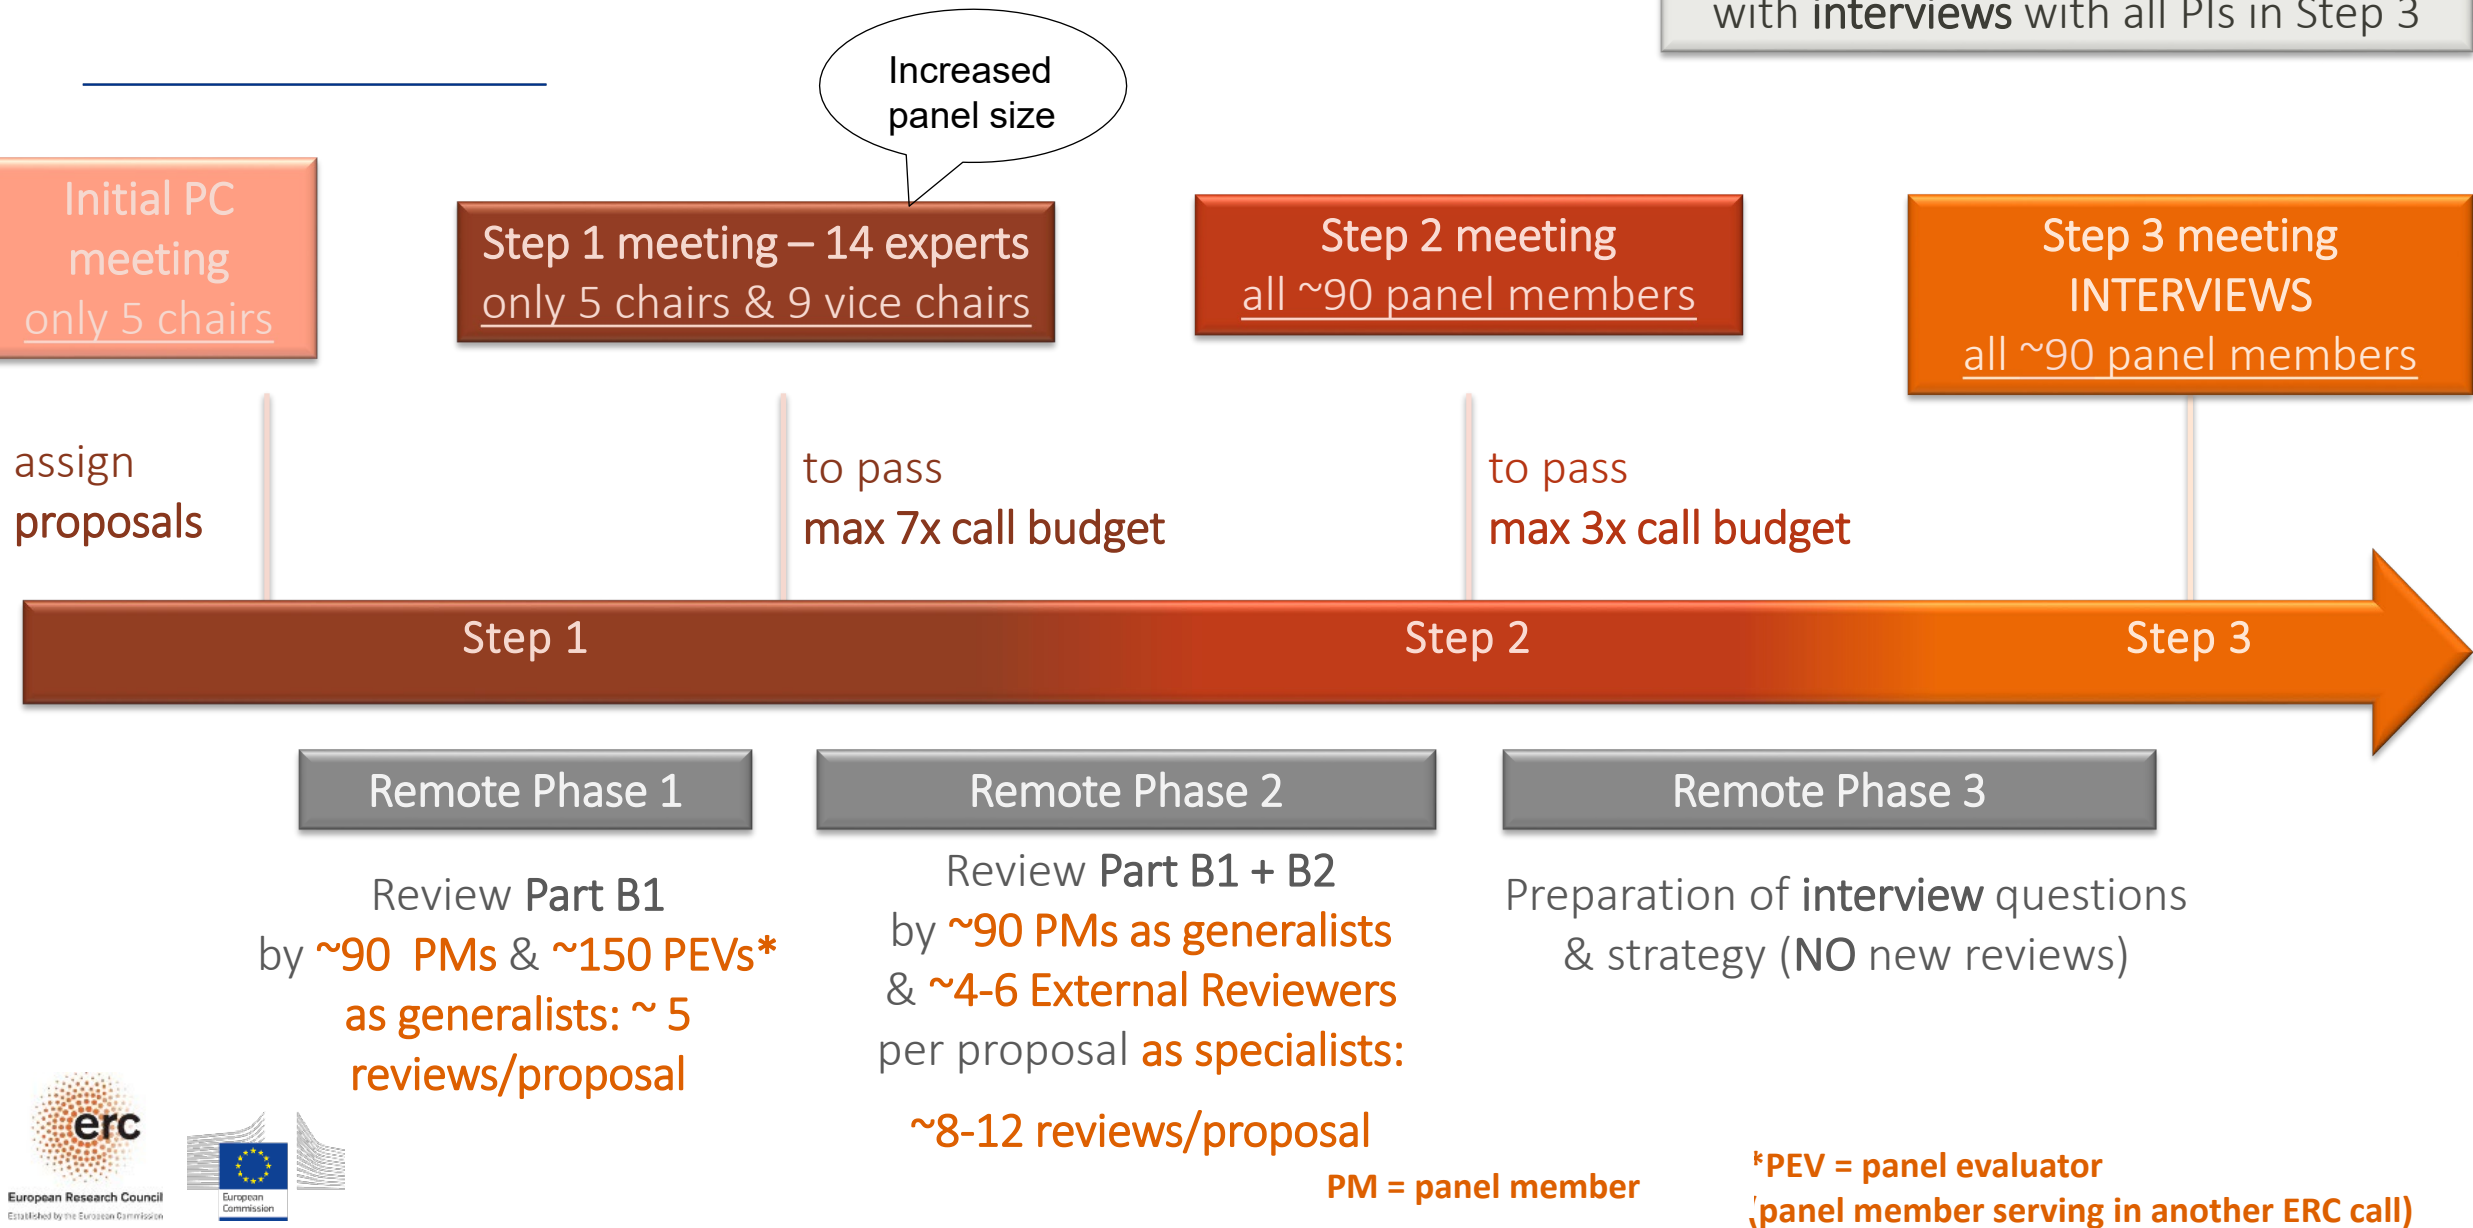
with interviews with all PIs in Step 3

Increased panel size

Initial PC meeting
only 5 chairs

Step 1 meeting – 14 experts
only 5 chairs & 9 vice chairs

Step 2 meeting
all ~90 panel members

Step 3 meeting
INTERVIEWS
all ~90 panel members

assign
proposals

to pass
max 7x call budget

to pass
max 3x call budget

Step 1

Step 2

Step 3

Remote Phase 1

Remote Phase 2

Remote Phase 3

Review Part B1
by ~90 PMs & ~150 PEVs* as generalists: ~ 5 reviews/proposal

Review Part B1 + B2
by ~90 PMs as generalists
& ~4-6 External Reviewers
per proposal as specialists:

~8-12 reviews/proposal

Preparation of interview questions
& strategy (NO new reviews)

PM = panel member

*PEV = panel evaluator
(panel member serving in another ERC call)

erc
European Research Council
Established by the European Commission

European Commission